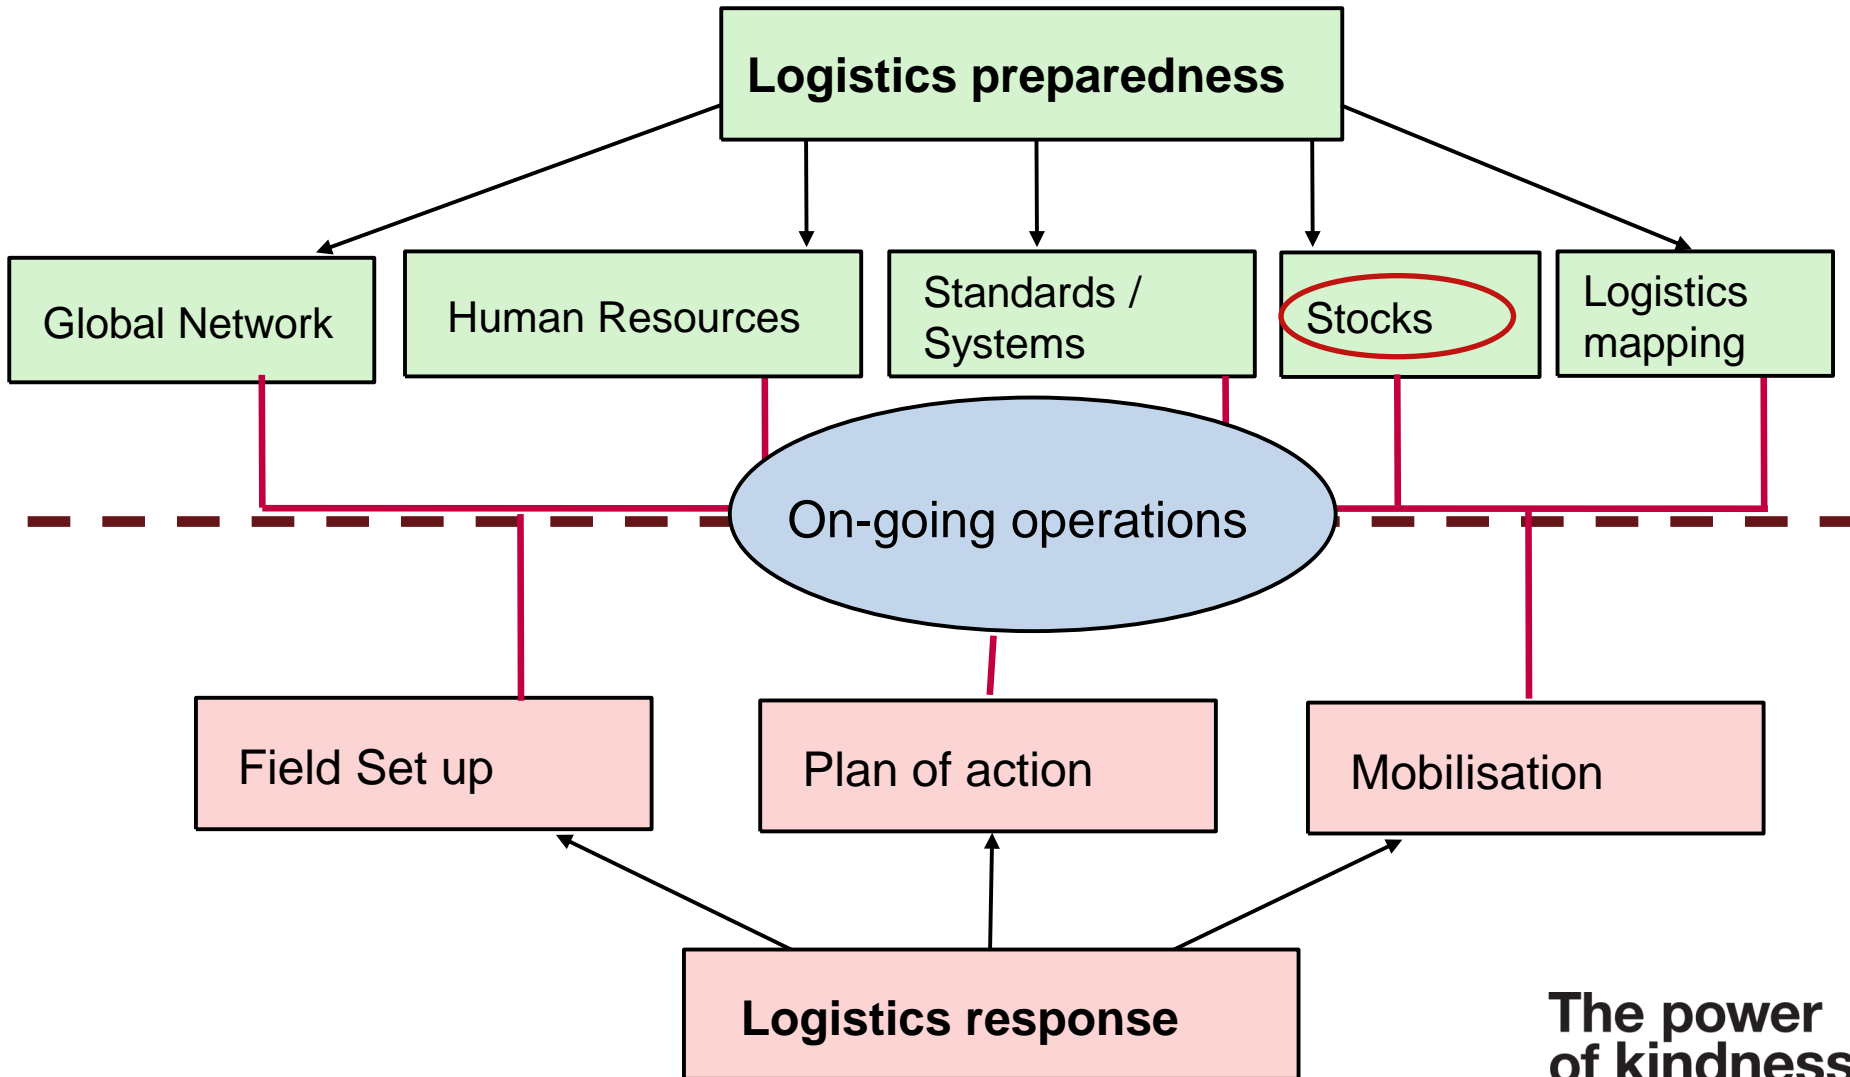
Logistics preparedness

Global Network

Human Resources

Standards / Systems

Stocks

Logistics mapping

On-going operations

Field Set up

Plan of action

Mobilisation

Logistics response

The power of kindness